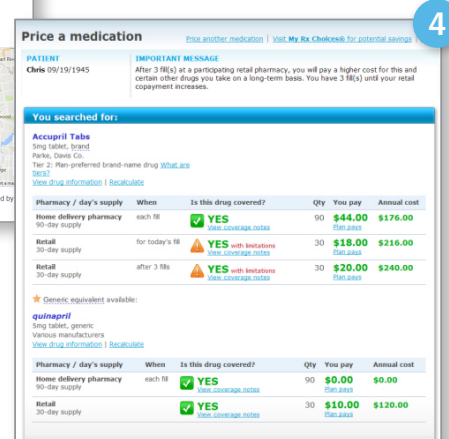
4

Price a medication

Price another medication | Visit My Rx Choices® for potential savings

PATIENT
Chris 09/19/1945

IMPORTANT MESSAGE
After 3 fill(s) at a participating retail pharmacy, you will pay a higher cost for this and certain other drugs you take on a long-term basis. You have 3 fill(s) until your retail copayment increases.

ed by

You searched for:

Accupril Tabs
5mg tablet, brand
Parke, Davis Co.
Tier 2: Plan-preferred brand-name drug What are tiers?
View drug information | Recalculate

| Pharmacy / day's supply | When | Is this drug covered? | Qty | You pay | Annual cost |
|---|---|---|---|---|---|
| Home delivery pharmacy 90-day supply | each fill | YES View coverage notes | 90 | $44.00 Plan pays | $176.00 |
| Retail 30-day supply | for today's fill | YES with limitations View coverage notes | 30 | $18.00 Plan pays | $216.00 |
| Retail 30-day supply | after 3 fills | YES with limitations View coverage notes | 30 | $20.00 Plan pays | $240.00 |

Generic equivalent available:

quinapril
5mg tablet, generic
Various manufacturers
View drug information | Recalculate

| Pharmacy / day's supply | When | Is this drug covered? | Qty | You pay | Annual cost |
|---|---|---|---|---|---|
| Home delivery pharmacy 90-day supply | each fill | YES View coverage notes | 90 | $0.00 Plan pays | $0.00 |
| Retail 30-day supply | | YES View coverage notes | 30 | $10.00 Plan pays | $120.00 |